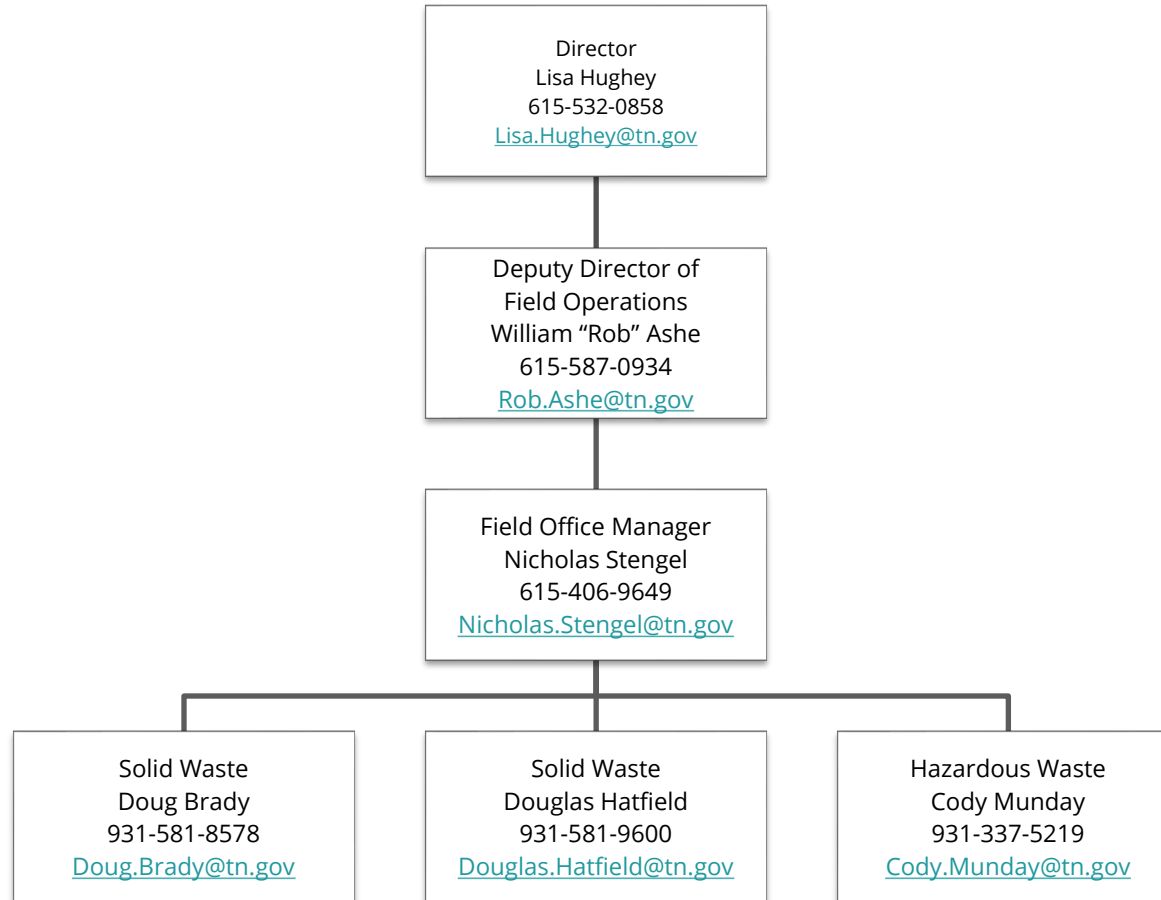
Director
Lisa Hughey
615-532-0858
Lisa.Hughey@tn.gov

Deputy Director of
Field Operations
William “Rob” Ashe
615-587-0934
Rob.Ashe@tn.gov

Field Office Manager
Nicholas Stengel
615-406-9649
Nicholas.Stengel@tn.gov

Solid Waste
Doug Brady
931-581-8578
Doug.Brady@tn.gov

Solid Waste
Douglas Hatfield
931-581-9600
Douglas.Hatfield@tn.gov

Hazardous Waste
Cody Munday
931-337-5219
Cody.Munday@tn.gov